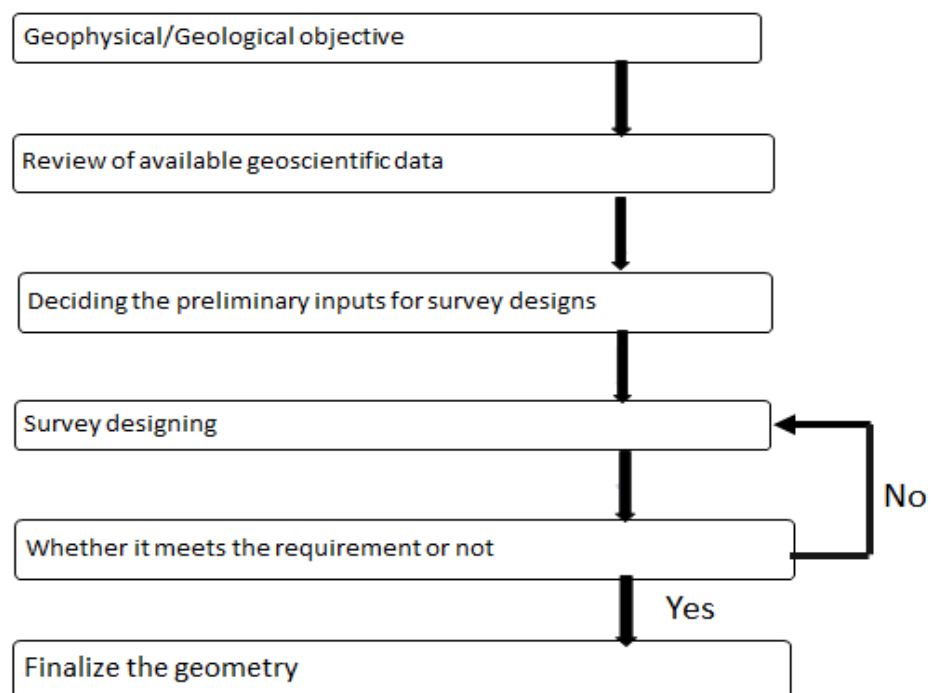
Geophysical/Geological objective

Review of available geoscientific data

Deciding the preliminary inputs for survey designs

Survey designing

No

Whether it meets the requirement or not

Yes

Finalize the geometry